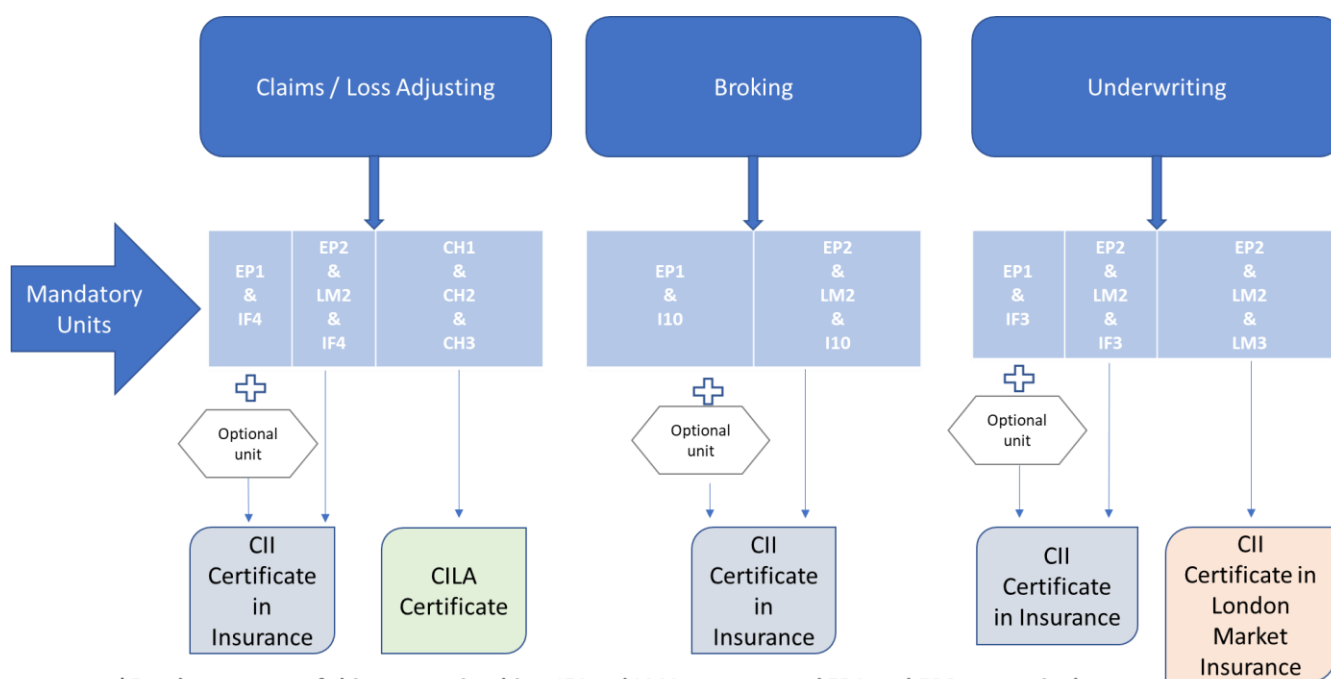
Claims / Loss Adjusting

Broking

Underwriting

Mandatory Units

EP1 & IF4

EP2 & LM2 & IF4

CH1 & CH2 & CH3

EP1 & I10

EP2 & LM2 & I10

EP1 & IF3

EP2 & LM2 & IF3

EP2 & LM2 & LM3

Optional unit

Optional unit

Optional unit

CII Certificate in Insurance

CILA Certificate

CII Certificate in Insurance

CII Certificate in Insurance

CII Certificate in London Market Insurance

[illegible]